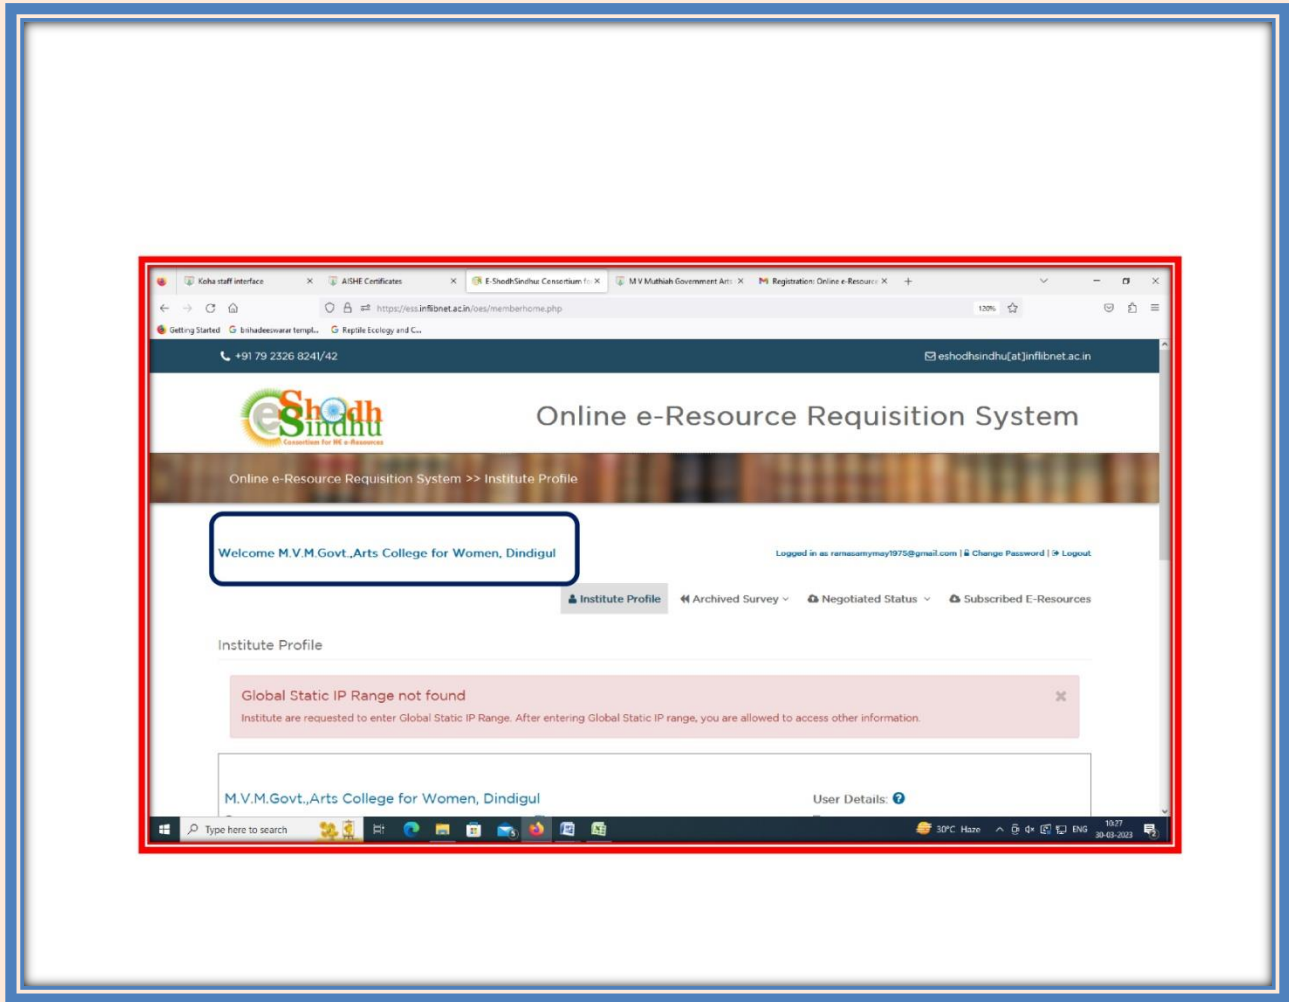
Koha staff interface × AISHE Certificates × E-ShodhSindhu Consortium fo × M V Muthiah Government Arts × Registration: Online e-Resource × +

https://ess.inflibnet.ac.in/oes/memberhome.php 120%

Getting Started brihadeeswarar templ... Reptile Ecology and C...

+91 79 2326 8241/42 eshodhsindhu[at]inflibnet.ac.in

eShodh Sindhu Consortium for HE e-Resources

Online e-Resource Requisition System

Online e-Resource Requisition System >> Institute Profile

Welcome M.V.M.Govt.,Arts College for Women, Dindigul

Logged in as ramasamymay1975@gmail.com | Change Password | Logout

Institute Profile Archived Survey Negotiated Status Subscribed E-Resources

Institute Profile

Global Static IP Range not found ×

Institute are requested to enter Global Static IP Range. After entering Global Static IP range, you are allowed to access other information.

M.V.M.Govt.,Arts College for Women, Dindigul

User Details:

Type here to search 30°C Haze ENG 10:27 30-03-2023